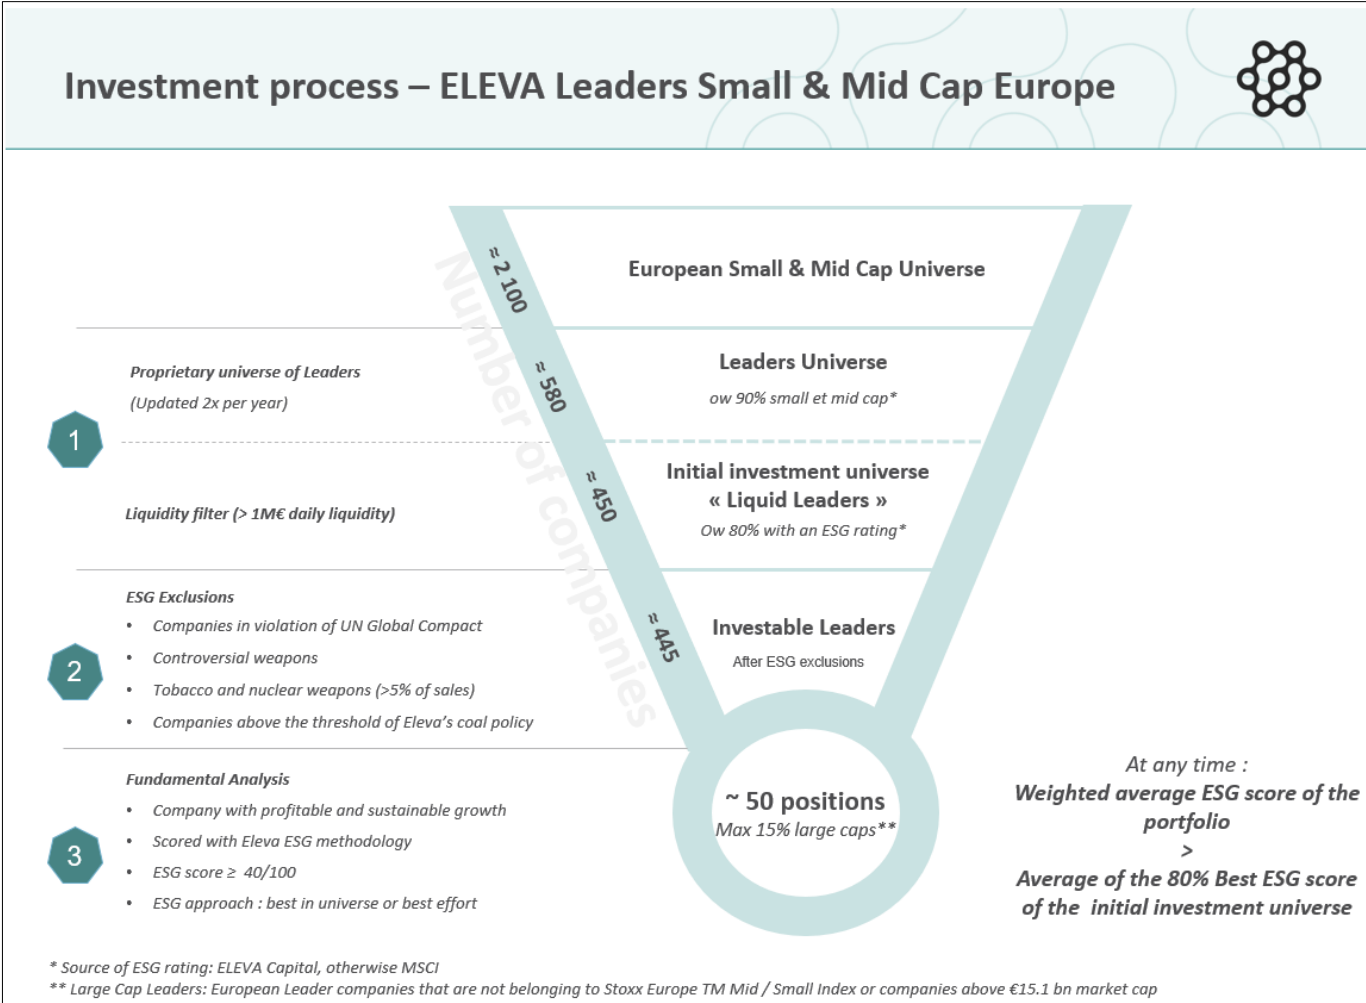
Investment process – ELEVA Leaders Small & Mid Cap Europe

Number of companies

≈ 2 100

European Small & Mid Cap Universe

≈ 580

Leaders Universe

ow 90% small et mid cap*

Proprietary universe of Leaders

(Updated 2x per year)

1

≈ 450

Initial investment universe « Liquid Leaders »

Ow 80% with an ESG rating*

Liquidity filter (> 1M€ daily liquidity)

≈ 445

Investable Leaders

After ESG exclusions

ESG Exclusions

2

- Companies in violation of UN Global Compact
- Controversial weapons
- Tobacco and nuclear weapons (>5% of sales)
- Companies above the threshold of Eleva's coal policy

~ 50 positions

Max 15% large caps**

Fundamental Analysis

3

- Company with profitable and sustainable growth
- Scored with Eleva ESG methodology
- ESG score ≥ 40/100
- ESG approach : best in universe or best effort

At any time :

Weighted average ESG score of the portfolio

>

Average of the 80% Best ESG score of the initial investment universe

* Source of ESG rating: ELEVA Capital, otherwise MSCI

** Large Cap Leaders: European Leader companies that are not belonging to Stoxx Europe TM Mid / Small Index or companies above €15.1 bn market cap